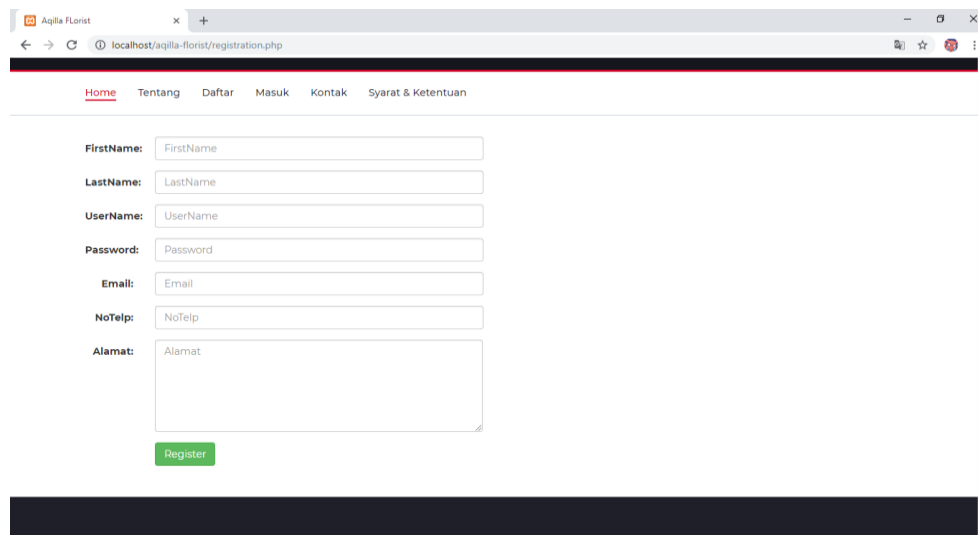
Aqilla FLorist

localhost/aqilla-florist/registration.php

Home Tentang Daftar Masuk Kontak Syarat & Ketentuan

FirstName: FirstName

LastName: LastName

UserName: UserName

Password: Password

Email: Email

NoTelp: NoTelp

Alamat: Alamat

Register